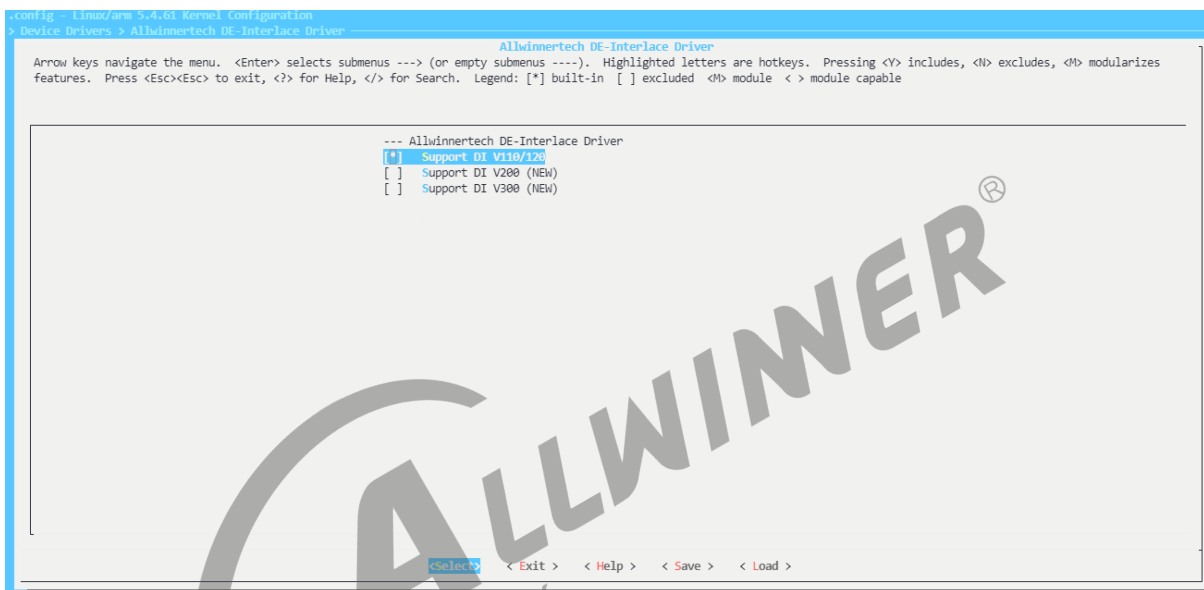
.config - Linux/arm 5.4.61 Kernel Configuration
> Device Drivers > Allwinnertech DE-Interlace Driver

Allwinnertech DE-Interlace Driver

Arrow keys navigate the menu. <Enter> selects submenus ---> (or empty submenus ----). Highlighted letters are hotkeys. Pressing <Y> includes, <N> excludes, <M> modularizes features. Press <Esc><Esc> to exit, <?> for Help, </> for Search. Legend: [*] built-in [ ] excluded <M> module < > module capable

--- Allwinnertech DE-Interlace Driver
[*] Support DI V110/120
[ ] Support DI V200 (NEW)
[ ] Support DI V300 (NEW)

ALLWINNER®

<Select> < Exit > < Help > < Save > < Load >